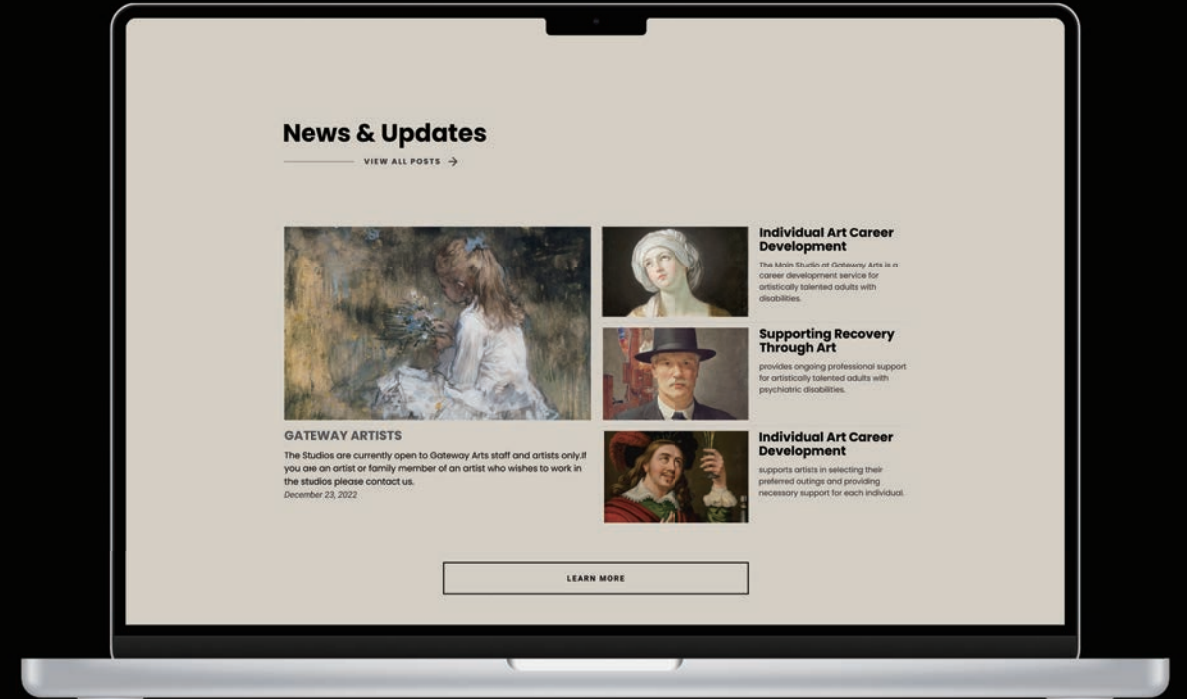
News & Updates

VIEW ALL POSTS →

GATEWAY ARTISTS

The Studios are currently open to Gateway Arts staff and artists only.If you are an artist or family member of an artist who wishes to work in the studios please contact us.

December 23, 2022

Individual Art Career Development

The Main Studio at Gateway Arts is a career development service for artistically talented adults with disabilities.

Supporting Recovery Through Art

provides ongoing professional support for artistically talented adults with psychiatric disabilities.

Individual Art Career Development

supports artists in selecting their preferred outings and providing necessary support for each individual.

LEARN MORE